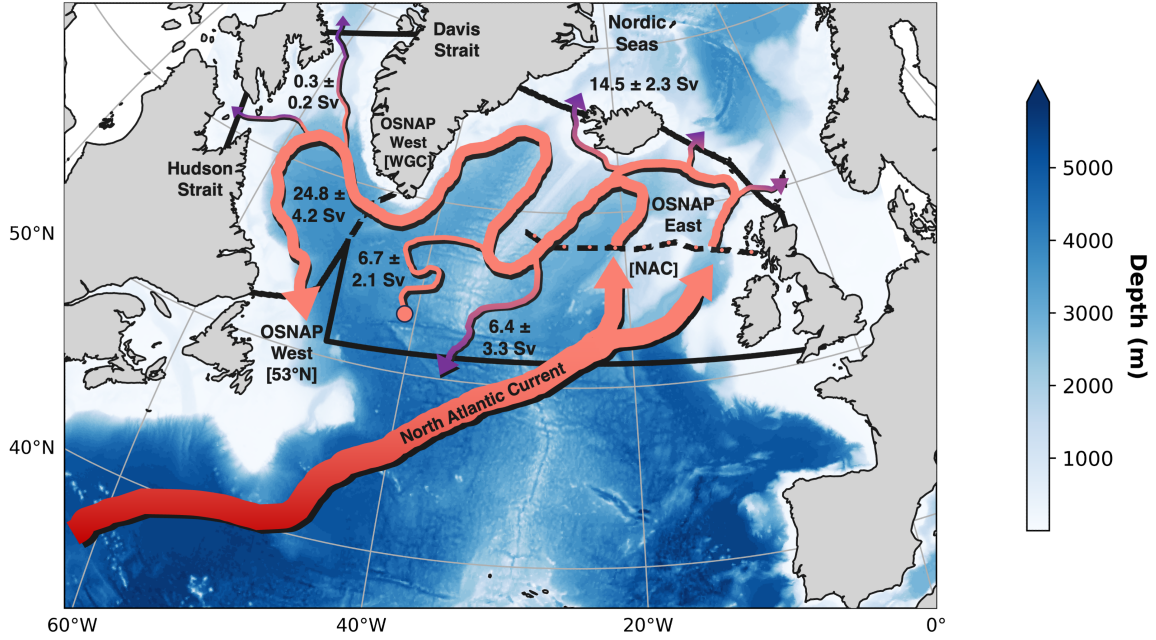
Davis Strait
Nordic Seas
0.3 ± 0.2 Sv
14.5 ± 2.3 Sv
OSNAP West [WGC]
Hudson Strait
24.8 ± 4.2 Sv
OSNAP East
50°N
6.7 ± 2.1 Sv
[NAC]
OSNAP West [53°N]
6.4 ± 3.3 Sv
North Atlantic Current
40°N
60°W
40°W
20°W
0°
Depth (m)
5000
4000
3000
2000
1000